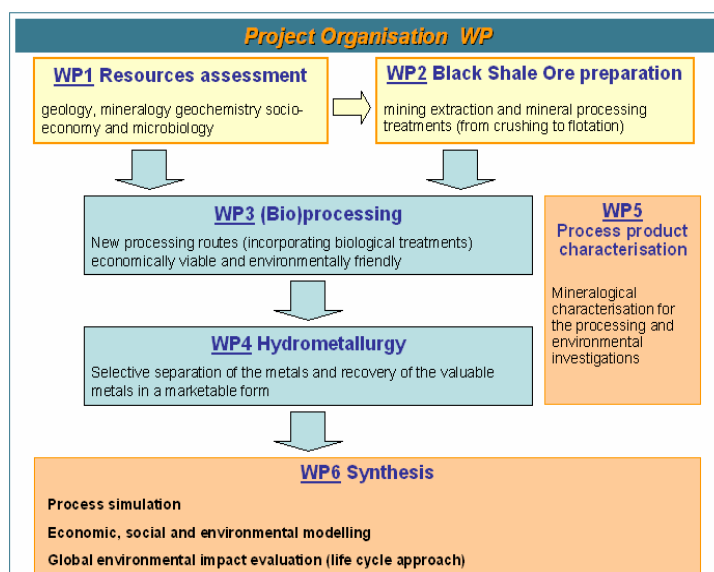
Project Organisation WP

WP1 Resources assessment

geology, mineralogy geochemistry socio-economy and microbiology

WP2 Black Shale Ore preparation

mining extraction and mineral processing treatments (from crushing to flotation)

WP3 (Bio)processing

New processing routes (incorporating biological treatments) economically viable and environmentally friendly

WP5 Process product characterisation

Mineralogical characterisation for the processing and environmental investigations

WP4 Hydrometallurgy

Selective separation of the metals and recovery of the valuable metals in a marketable form

WP6 Synthesis

Process simulation

Economic, social and environmental modelling

Global environmental impact evaluation (life cycle approach)